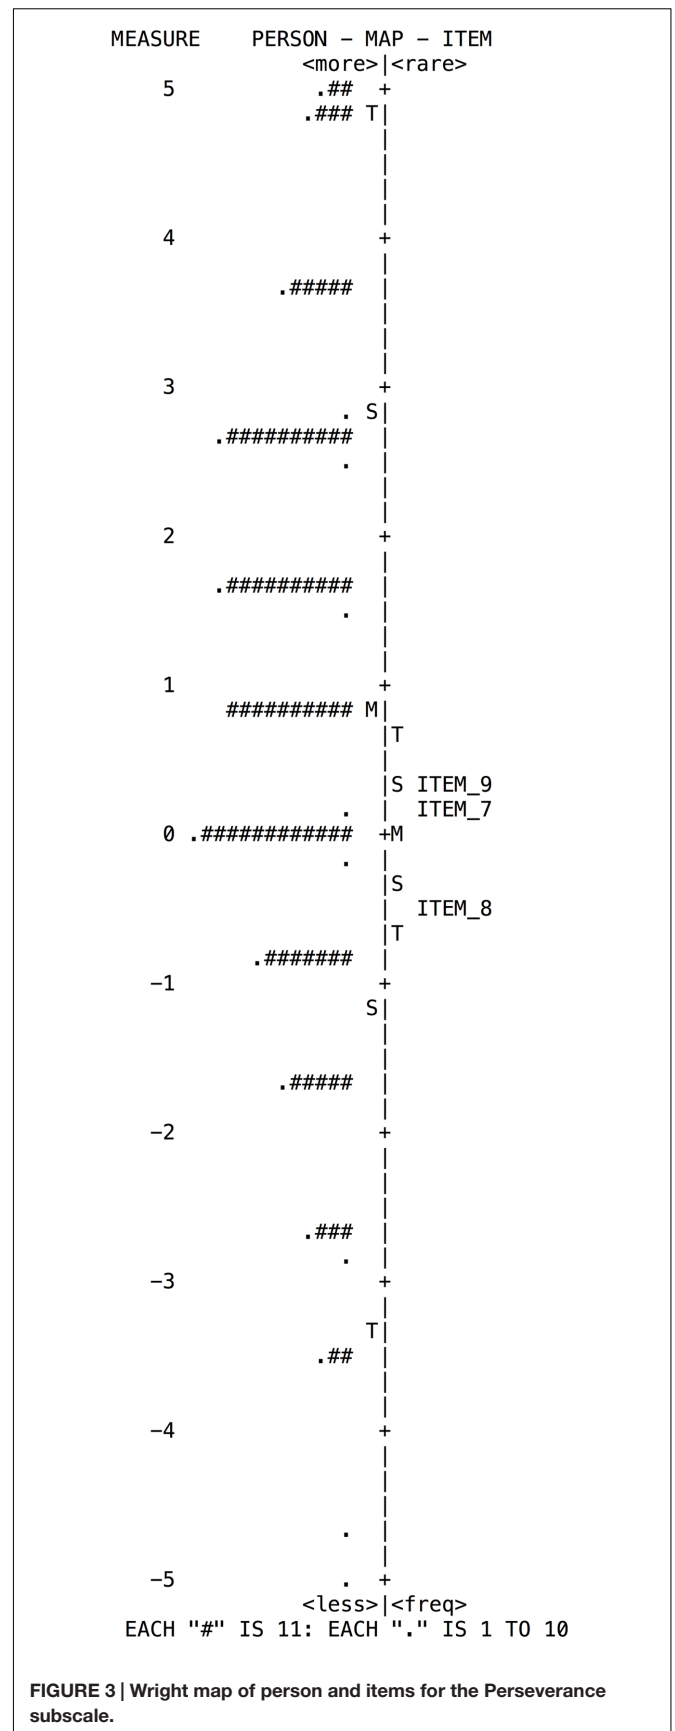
MEASURE PERSON – MAP – ITEM
<more>|<rare>

5 .## +
.### T|

4 +
.#####

3 +
. S|
.##########
.

2 +
.##########
.

1 +
########## M|
|T
|S ITEM_9
. | ITEM_7
0 .############ +M
. |
|S
| ITEM_8
|T
.#######
-1 +
S|
.#####

-2 +
.###
.
-3 +
T|
.##

-4 +
.

-5 . +
<less>|<freq>
EACH "#" IS 11: EACH "." IS 1 TO 10

FIGURE 3 | Wright map of person and items for the Perseverance subscale.